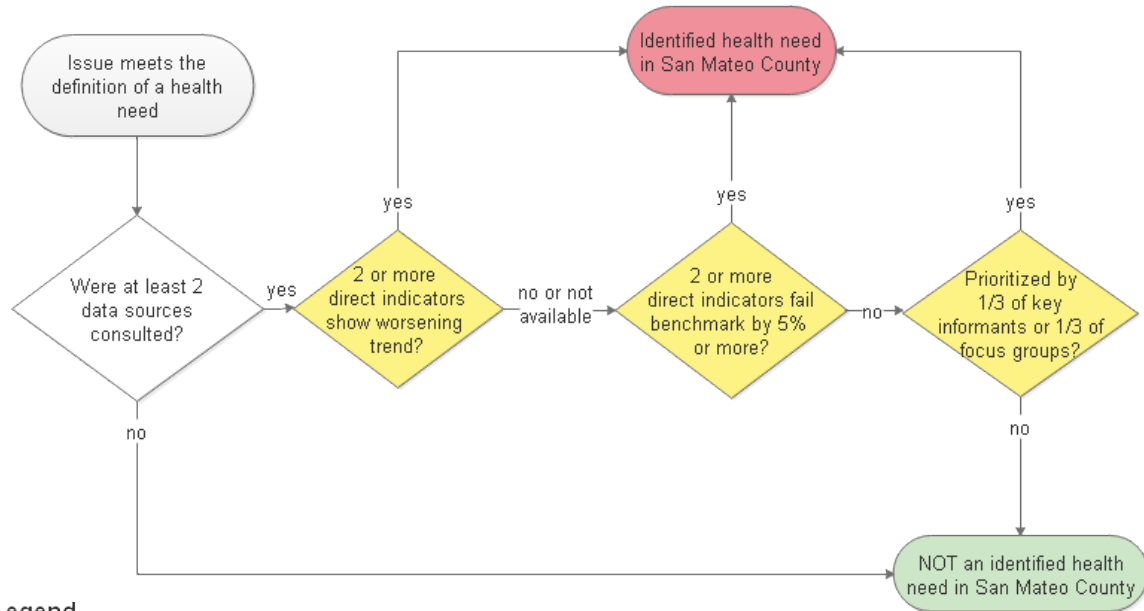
Issue meets the definition of a health need

Identified health need in San Mateo County

Were at least 2 data sources consulted?

yes

2 or more direct indicators show worsening trend?

yes

no or not available

2 or more direct indicators fail benchmark by 5% or more?

yes

no

Prioritized by 1/3 of key informants or 1/3 of focus groups?

yes

no

no

NOT an identified health need in San Mateo County

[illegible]egend